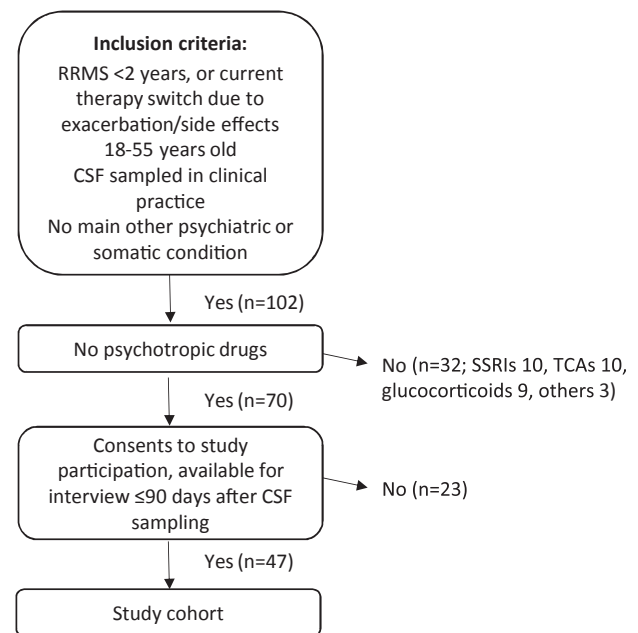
**Inclusion criteria:**

RRMS <2 years, or current therapy switch due to exacerbation/side effects

18-55 years old

CSF sampled in clinical practice

No main other psychiatric or somatic condition

Yes (n=102)

No psychotropic drugs

No (n=32; SSRIs 10, TCAs 10, glucocorticoids 9, others 3)

Yes (n=70)

Consents to study participation, available for interview ≤90 days after CSF sampling

No (n=23)

Yes (n=47)

Study cohort